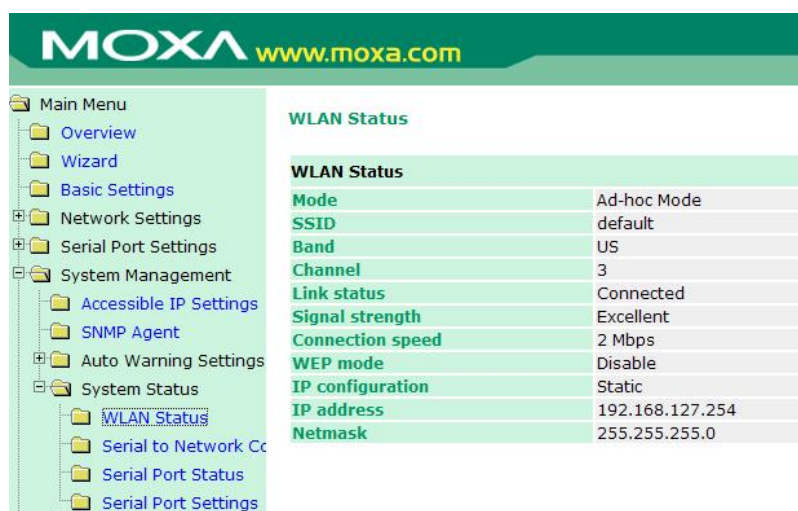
MOXA www.moxa.com

Main Menu
Overview
Wizard
Basic Settings
Network Settings
Serial Port Settings
System Management
Accessible IP Settings
SNMP Agent
Auto Warning Settings
System Status
WLAN Status
Serial to Network Co
Serial Port Status
Serial Port Settings

WLAN Status

| WLAN Status | |
|---|---|
| Mode | Ad-hoc Mode |
| SSID | default |
| Band | US |
| Channel | 3 |
| Link status | Connected |
| Signal strength | Excellent |
| Connection speed | 2 Mbps |
| WEP mode | Disable |
| IP configuration | Static |
| IP address | 192.168.127.254 |
| Netmask | 255.255.255.0 |